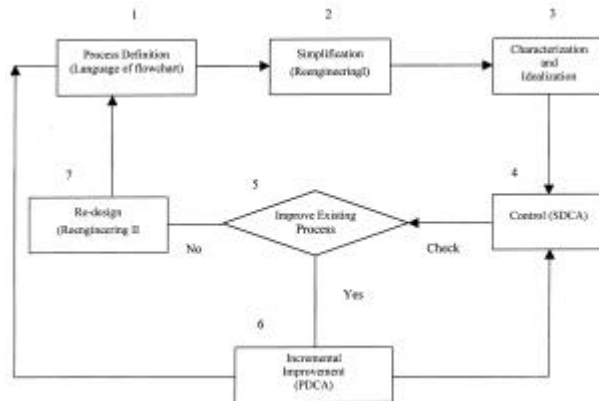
1

Process Definition (Language of flowchart)

2

Simplification (Reengineering I)

3

Characterization and Idealization

4

Control (SDCA)

Check

5

Improve Existing Process

No

Yes

7

Re-design (Reengineering II

6

Incremental Improvement (PDCA)